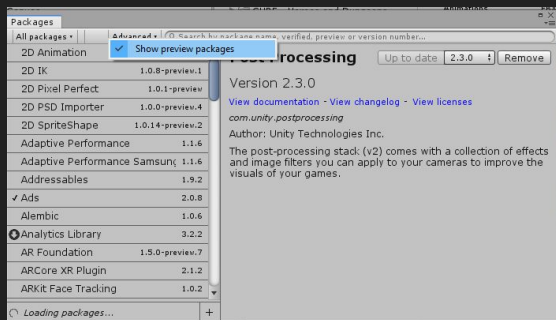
Packages

All packages ▾ Advanced ▾ Search by package name, verified, preview or version number...

✓ Show preview packages

2D Animation

2D IK 1.0.8-preview.1

2D Pixel Perfect 1.0.1-preview

2D PSD Importer 1.0.0-preview.4

2D SpriteShape 1.0.14-preview.2

Adaptive Performance 1.1.6

Adaptive Performance Samsung 1.1.6

Addressables 1.9.2

✓ Ads 2.0.8

Alembic 1.0.6

Analytics Library 3.2.2

AR Foundation 1.5.0-preview.7

ARCore XR Plugin 2.1.2

ARKit Face Tracking 1.0.2

Loading packages...

+

Post Processing

Up to date 2.3.0 Remove

Version 2.3.0

View documentation - View changelog - View licenses

com.unity.postprocessing

Author: Unity Technologies Inc.

The post-processing stack (v2) comes with a collection of effects and image filters you can apply to your cameras to improve the visuals of your games.